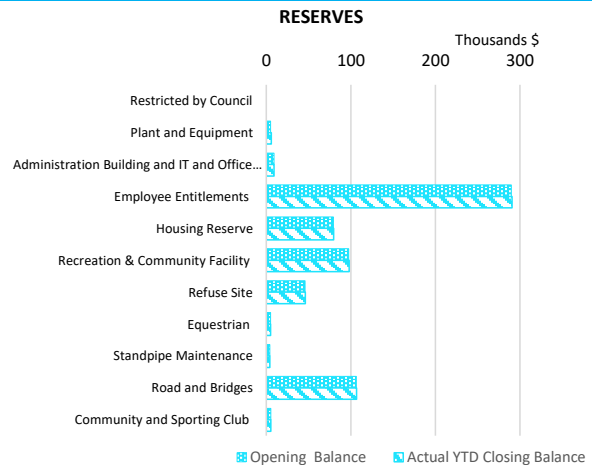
RESERVES

Thousands $

0
100
200
300

Restricted by Council
Plant and Equipment
Administration Building and IT and Office...
Employee Entitlements
Housing Reserve
Recreation & Community Facility
Refuse Site
Equestrian
Standpipe Maintenance
Road and Bridges
Community and Sporting Club

Opening Balance
Actual YTD Closing Balance